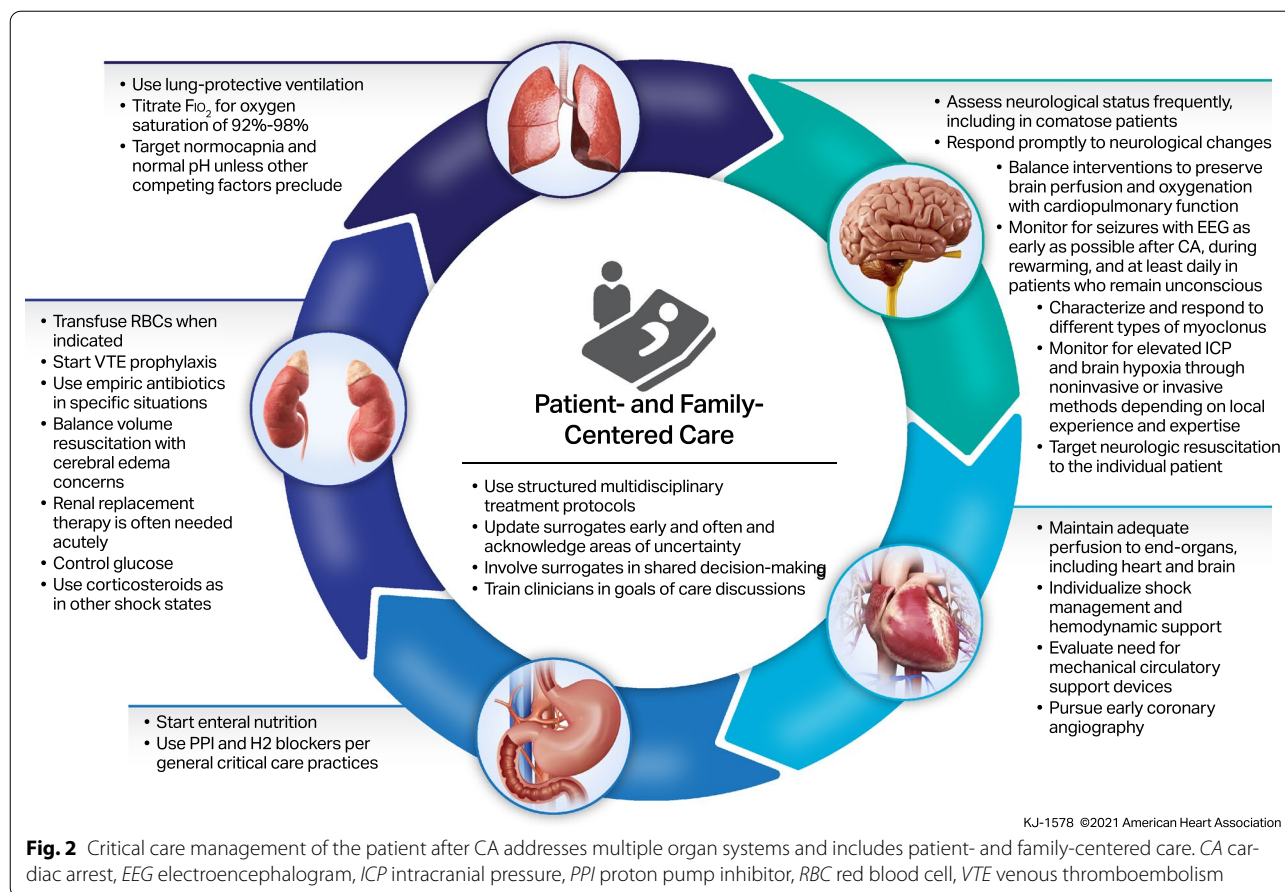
• Use lung-protective ventilation
• Titrate $F_{IO_2}$ for oxygen saturation of 92%-98%
• Target normocapnia and normal pH unless other competing factors preclude

• Assess neurological status frequently, including in comatose patients
• Respond promptly to neurological changes
• Balance interventions to preserve brain perfusion and oxygenation with cardiopulmonary function
• Monitor for seizures with EEG as early as possible after CA, during rewarming, and at least daily in patients who remain unconscious
• Characterize and respond to different types of myoclonus
• Monitor for elevated ICP and brain hypoxia through noninvasive or invasive methods depending on local experience and expertise
• Target neurologic resuscitation to the individual patient

• Transfuse RBCs when indicated
• Start VTE prophylaxis
• Use empiric antibiotics in specific situations
• Balance volume resuscitation with cerebral edema concerns
• Renal replacement therapy is often needed acutely
• Control glucose
• Use corticosteroids as in other shock states

Patient- and Family-Centered Care

• Use structured multidisciplinary treatment protocols
• Update surrogates early and often and acknowledge areas of uncertainty
• Involve surrogates in shared decision-making
• Train clinicians in goals of care discussions

• Maintain adequate perfusion to end-organs, including heart and brain
• Individualize shock management and hemodynamic support
• Evaluate need for mechanical circulatory support devices
• Pursue early coronary angiography

• Start enteral nutrition
• Use PPI and H2 blockers per general critical care practices

KJ-1578 ©2021 American Heart Association

Fig. 2 Critical care management of the patient after CA addresses multiple organ systems and includes patient- and family-centered care. CA cardiac arrest, EEG electroencephalogram, ICP intracranial pressure, PPI proton pump inhibitor, RBC red blood cell, VTE venous thromboembolism